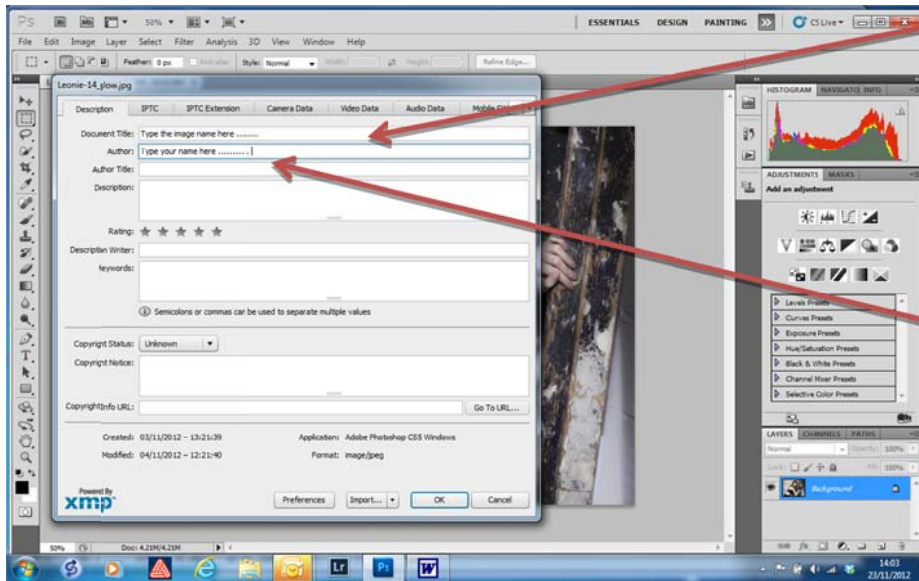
Ps 50%

ESSENTIALS DESIGN PAINTING CS Live

File Edit Image Layer Select Filter Analysis 3D View Window Help

Feather: 0 px Anti-alias Style: Normal Width: Height: Refine Edge...

Leonie-14_plow.jpg

Description IPTC IPTC Extension Camera Data Video Data Audio Data Mobile SW

Document Title: Type the image name here ........

Author: Type your name here ..........

Author Title:

Description:

Rating:

Description Writer:

Keywords:

Semicolons or commas can be used to separate multiple values

Copyright Status: Unknown

Copyright Notice:

Copyright Info URL: Go To URL...

Created: 03/11/2012 – 13:21:39 Application: Adobe Photoshop CS5 Windows

Modified: 04/11/2012 – 12:21:40 Format: image/jpeg

Powered By xmp

Preferences Import... OK Cancel

HISTOGRAM NAVIGATOR INFO

ADJUSTMENTS MASKS

Add an adjustment

Levels Presets
Curves Presets
Exposure Presets
Hue/Saturation Presets
Black & White Presets
Channel Mixer Presets
Selective Color Presets

LAYERS CHANNELS PATHS

Normal Opacity: 100%

Lock: Fill: 100%

Background

50% Doc: 4.21M/4.21M

14:03
23/11/2012